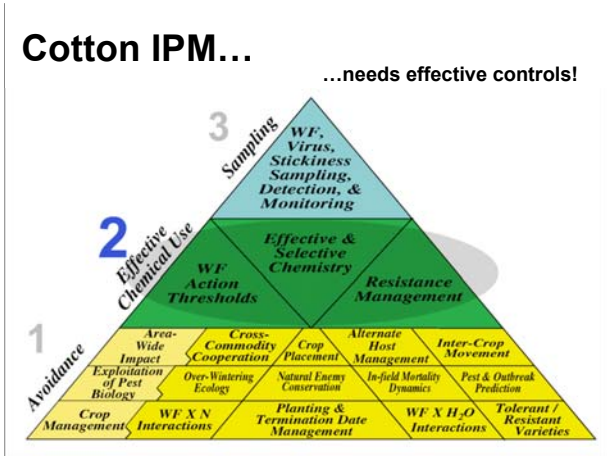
Cotton IPM…

…needs effective controls!

3 Sampling

WF, Virus, Stickiness Sampling, Detection, & Monitoring

2 Effective Chemical Use

Effective & Selective Chemistry

WF Action Thresholds

Resistance Management

1 Avoidance

Area-Wide Impact

Cross-Commodity Cooperation

Crop Placement

Alternate Host Management

Inter-Crop Movement

Exploitation of Pest Biology

Over-Wintering Ecology

Natural Enemy Conservation

In-field Mortality Dynamics

Pest & Outbreak Prediction

Crop Management

WF X N Interactions

Planting & Termination Date Management

WF X $H_2O$ Interactions

Tolerant / Resistant Varieties